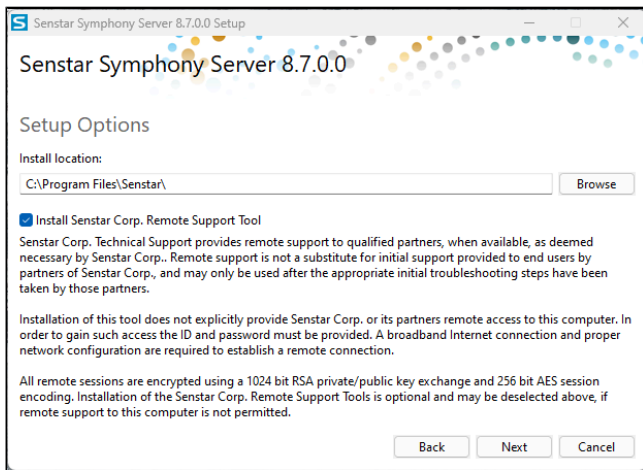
S Senstar Symphony Server 8.7.0.0 Setup

Senstar Symphony Server 8.7.0.0

Setup Options

Install location:

C:\Program Files\Senstar\

Browse

Install Senstar Corp. Remote Support Tool

Senstar Corp. Technical Support provides remote support to qualified partners, when available, as deemed necessary by Senstar Corp.. Remote support is not a substitute for initial support provided to end users by partners of Senstar Corp., and may only be used after the appropriate initial troubleshooting steps have been taken by those partners.

Installation of this tool does not explicitly provide Senstar Corp. or its partners remote access to this computer. In order to gain such access the ID and password must be provided. A broadband Internet connection and proper network configuration are required to establish a remote connection.

All remote sessions are encrypted using a 1024 bit RSA private/public key exchange and 256 bit AES session encoding. Installation of the Senstar Corp. Remote Support Tools is optional and may be deselected above, if remote support to this computer is not permitted.

Back

Next

Cancel